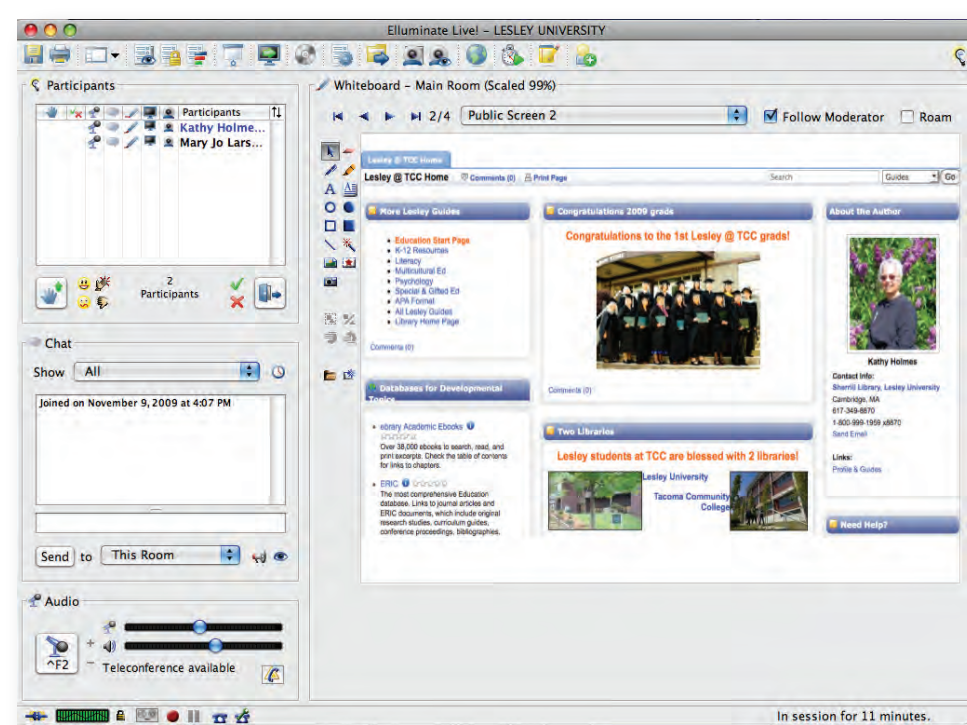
Elluminate Live! – LESLEY UNIVERSITY

Participants

Participants

Kathy Holme...

Mary Jo Lars...

2 Participants

Chat

Show All

Joined on November 9, 2009 at 4:07 PM

Send to This Room

Audio

^F2

Teleconference available

Whiteboard – Main Room (Scaled 99%)

2/4 Public Screen 2

Follow Moderator Roam

Lesley @ TCC Home

Lesley @ TCC Home Comments (0) Print Page Search Guides Go

More Lesley Guides

- Education Start Page
- K-12 Resources
- Literacy
- Multicultural Ed
- Psychology
- Special & Gifted Ed
- APA Format
- All Lesley Guides
- Library Home Page

Comments (0)

Congratulations 2009 grads

Congratulations to the 1st Lesley @ TCC grads!

Comments (0)

About the Author

Kathy Holmes

Contact Info:
Sherrill Library, Lesley University
Cambridge, MA
617-349-8870
1-800-999-1959 x8870
Send Email

Links:
Profile & Guides

Databases for Developmental Topics

- ebrary Academic Ebooks
Over 38,000 ebooks to search, read, and print excerpts. Check the table of contents for links to chapters.

- ERIC
The most comprehensive Education database. Links to journal articles and ERIC documents, which include original research studies, curriculum guides, conference proceedings, bibliographies.

Two Libraries

Lesley students at TCC are blessed with 2 libraries!

Lesley University

Tacoma Community College

Need Help?

In session for 11 minutes.